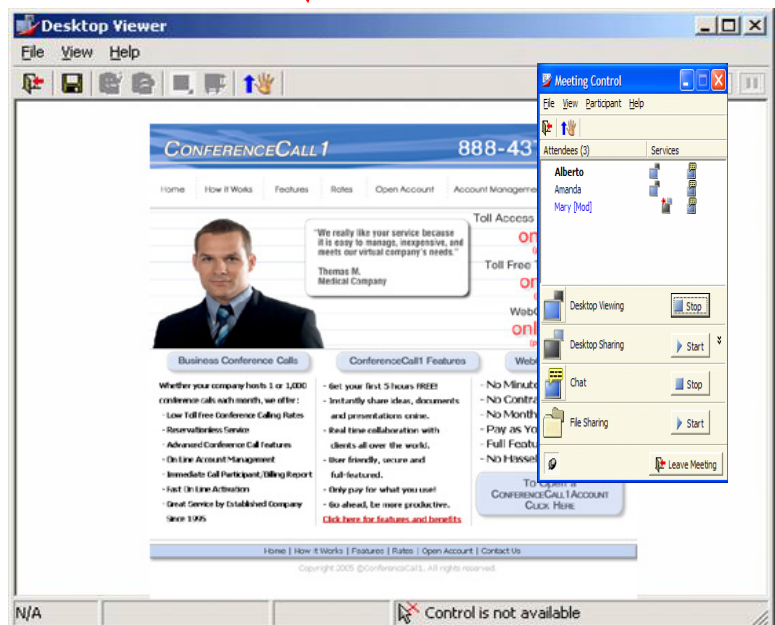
Desktop Viewer
File View Help

ConferenceCall1 888-43
Home How it Works Features Rates Open Account Account Manageme
"We really like your service because it is easy to manage, inexpensive, and meets our virtual company's needs."
Thomas M.
Medical Company
Toll Access
on
Toll Free
or
Web
onl
Business Conference Calls
ConferenceCall1 Features
Web
Whether your company hosts 1 or 1,000 conference calls each month, we offer:
- Low Toll Free Conference Calling Rates
- Reservationless Service
- Advanced Conference Call Features
- On Line Account Management
- Immediate Call Participant/Billing Report
- Fast On Line Activation
- Great Service by Established Company Since 1995
- Get your first 5 hours FREE!
- Instantly share ideas, documents and presentations online.
- Real time collaboration with clients all over the world.
- User friendly, secure and full-featured.
- Only pay for what you use!
- Go ahead, be more productive.
Click here for features and benefits
- No Minute
- No Contra
- No Month
- Pay as Yo
- Full Featu
- No Hassel
To Open a ConferenceCall1 Account Click Here
Home | How it Works | Features | Rates | Open Account | Contact Us
Copyright 2005 ©ConferenceCall1. All rights reserved.

Meeting Control
File View Participant Help
Attendees (3)
Services
Alberto
Amanda
Mary [Mod]
Desktop Viewing
Stop
Desktop Sharing
Start
Chat
Stop
File Sharing
Start
Leave Meeting

N/A
Control is not available